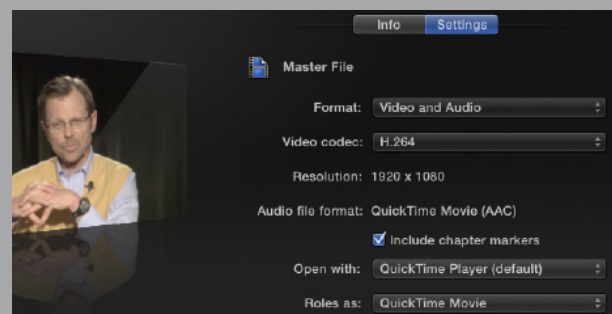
Info Settings

Master File

Format: Video and Audio

Video codec: H.264

Resolution: 1920 x 1080

Audio file format: QuickTime Movie (AAC)

Include chapter markers

Open with: QuickTime Player (default)

Roles as: QuickTime Movie